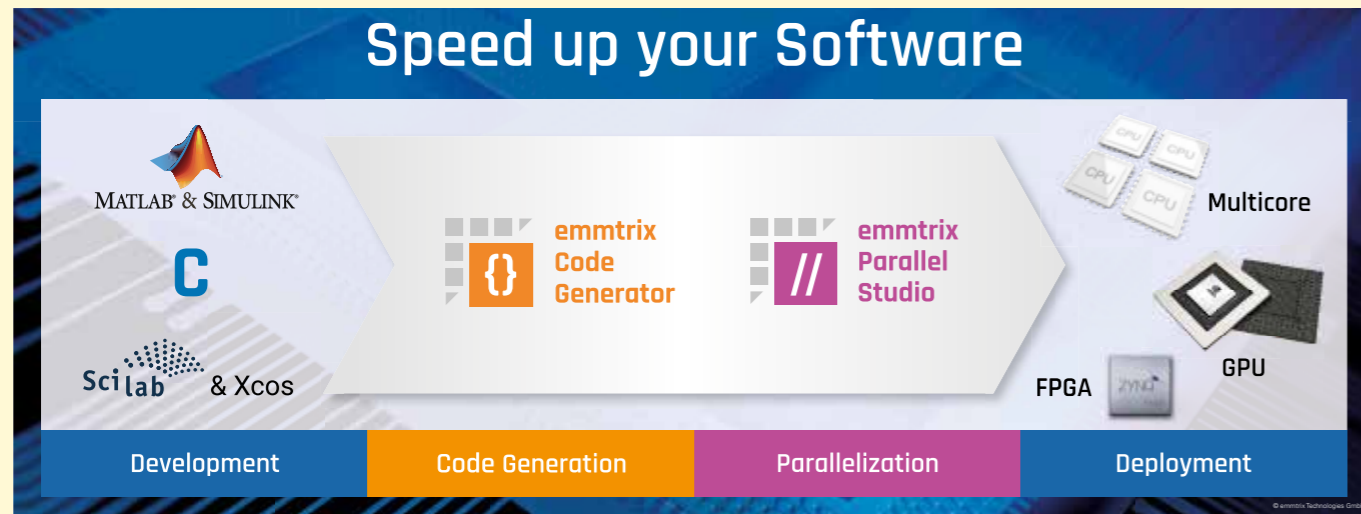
Speed up your Software

MATLAB® & SIMULINK®

C

Scilab & Xcos

{} emmtrix Code Generator

// emmtrix Parallel Studio

CPU CPU CPU CPU

Multicore

GPU

FPGA

ZYNQ

| Development | Code Generation | Parallelization | Deployment |
|---|---|---|---|

© emmtrix Technologies GmbH